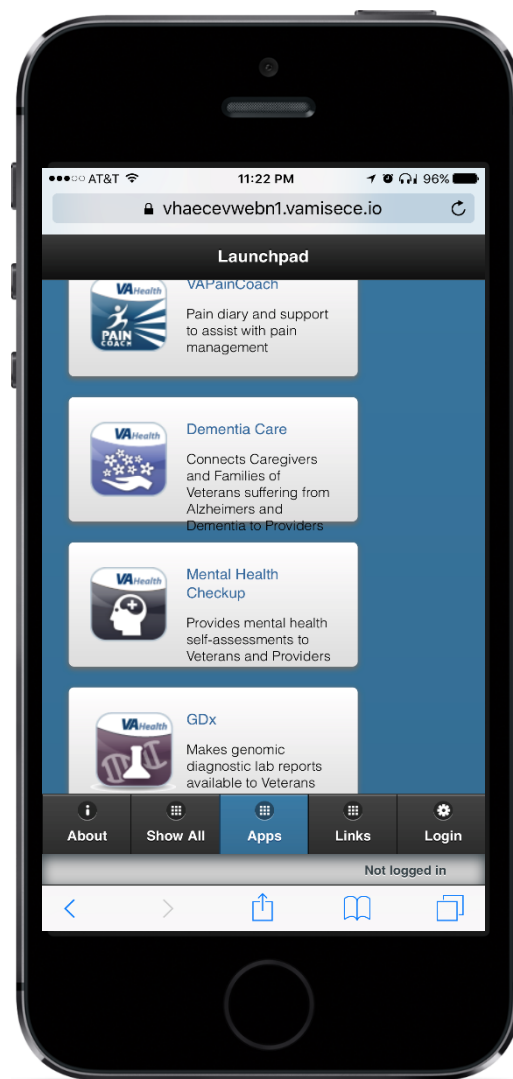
●●●○○ AT&T 11:22 PM 96%

vhaecevwebn1.vamisece.io

Launchpad

VAHealth PAIN COACH

VAPainCoach

Pain diary and support to assist with pain management

VAHealth

Dementia Care

Connects Caregivers and Families of Veterans suffering from Alzheimers and Dementia to Providers

VAHealth

Mental Health Checkup

Provides mental health self-assessments to Veterans and Providers

VAHealth

GDx

Makes genomic diagnostic lab reports available to Veterans

About Show All Apps Links Login

Not logged in